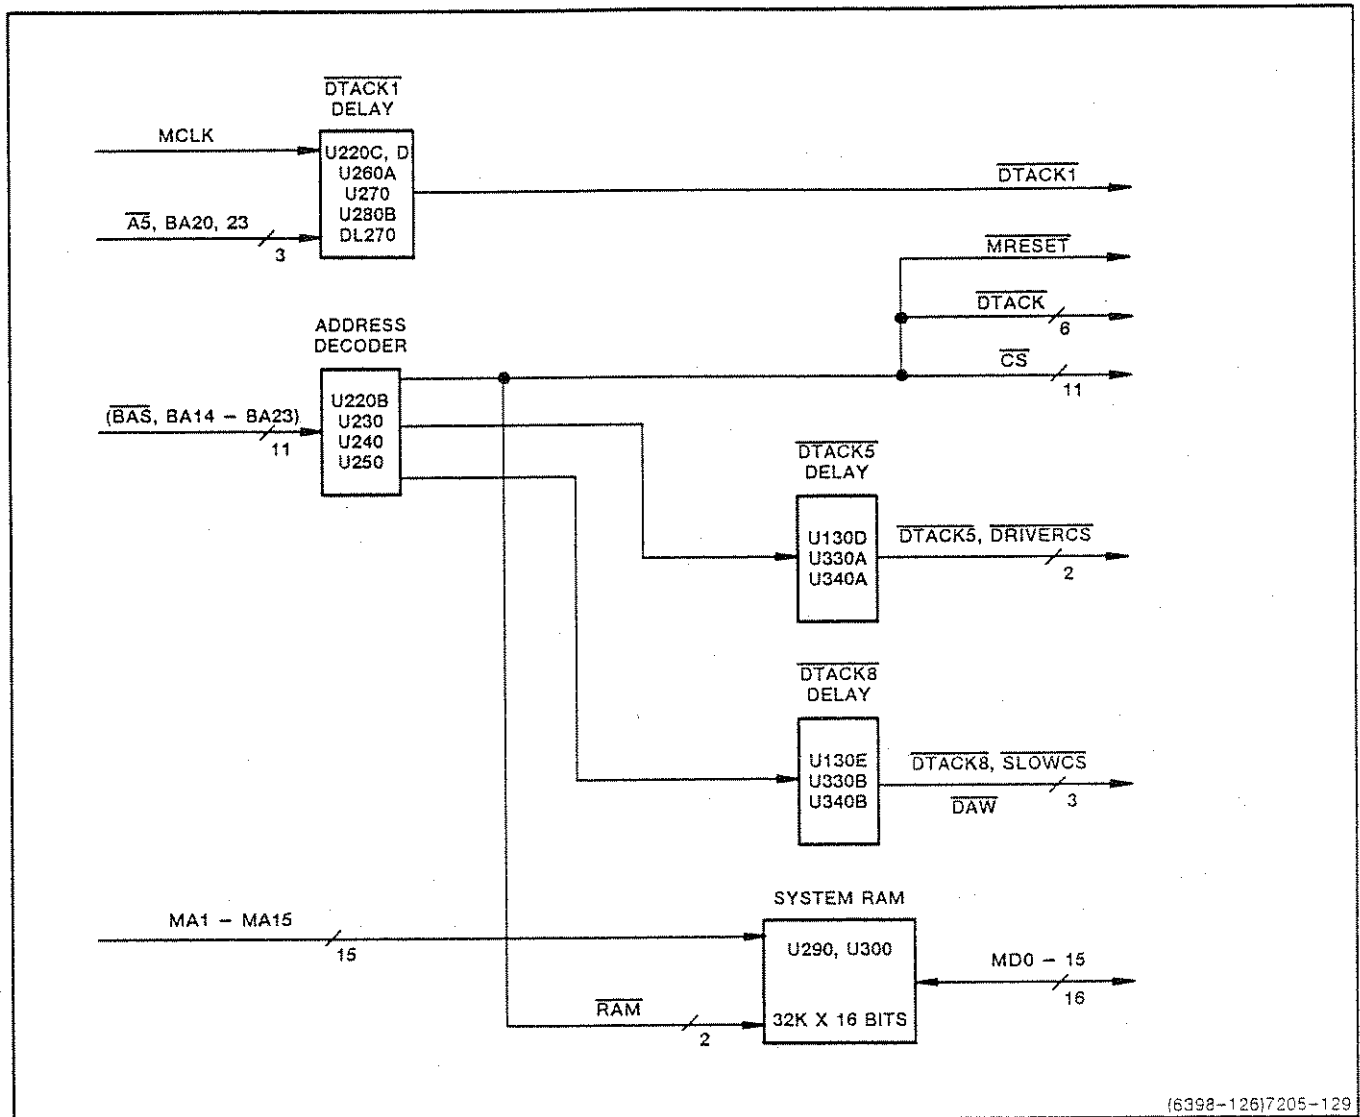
$\overline{DTACK1}$ DELAY

MCLK

U220C, D
U260A
U270
U280B
DL270

$\overline{A5}$, BA20, 23

3

$\overline{DTACK1}$

$\overline{MRESET}$

$\overline{DTACK}$

6

ADDRESS DECODER

$\overline{CS}$

11

U220B
U230
U240
U250

($\overline{BAS}$, BA14 – BA23)

11

$\overline{DTACK5}$ DELAY

U130D
U330A
U340A

$\overline{DTACK5}$, $\overline{DRIVERCS}$

2

$\overline{DTACK8}$ DELAY

U130E
U330B
U340B

$\overline{DTACK8}$, $\overline{SLOWCS}$

$\overline{DAW}$

3

SYSTEM RAM

MA1 – MA15

15

U290, U300

MD0 – 15

16

$\overline{RAM}$

2

32K X 16 BITS

(6398-126)7205-129